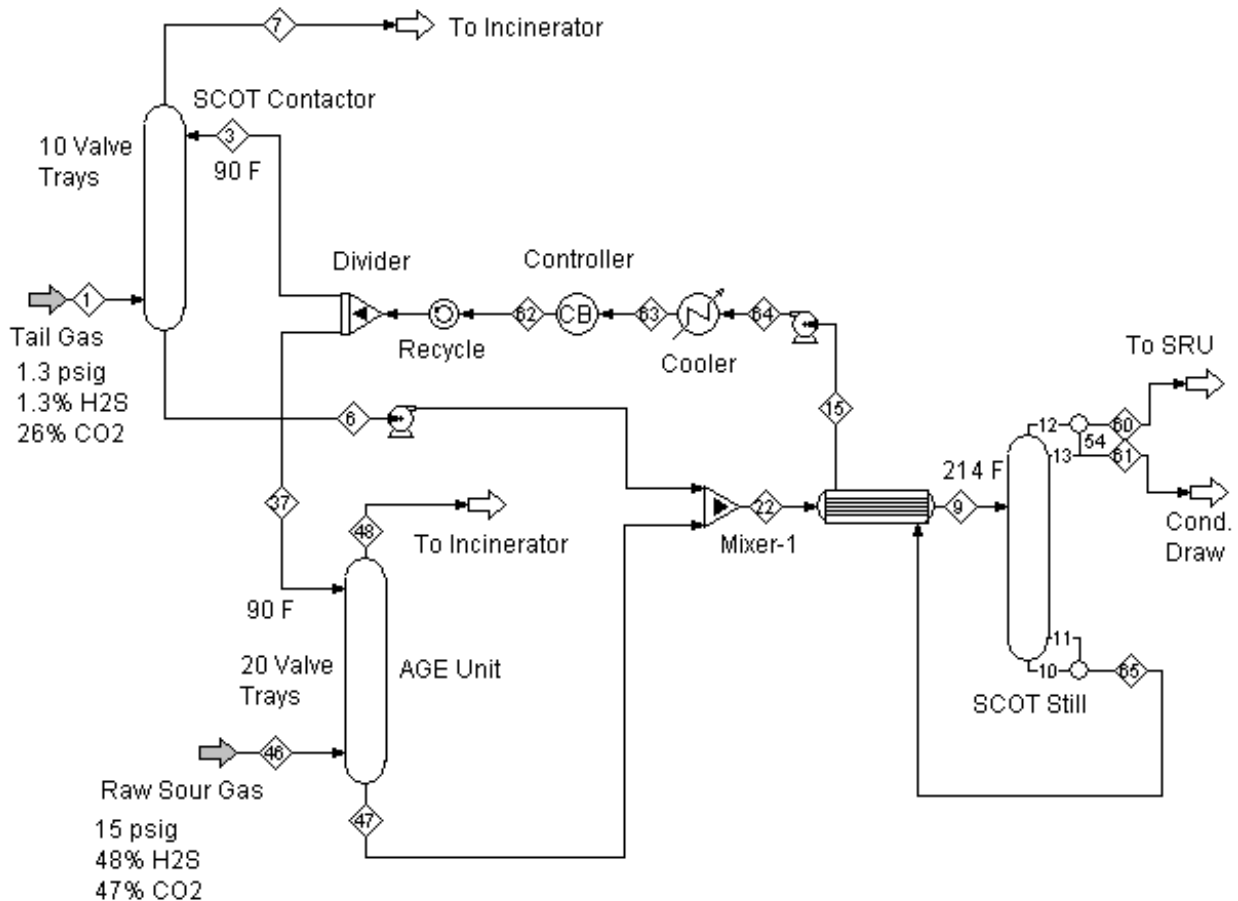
7
To Incinerator
SCOT Contactor
10 Valve Trays
3
90 F
Divider
Controller
1
62
CB
63
64
Tail Gas
1.3 psig
1.3% H2S
26% CO2
Recycle
Cooler
To SRU
15
6
12
60
54
13
61
214 F
37
48
To Incinerator
22
9
Cond. Draw
Mixer-1
90 F
20 Valve Trays
AGE Unit
11
10
65
SCOT Still
46
Raw Sour Gas
15 psig
48% H2S
47% CO2
47